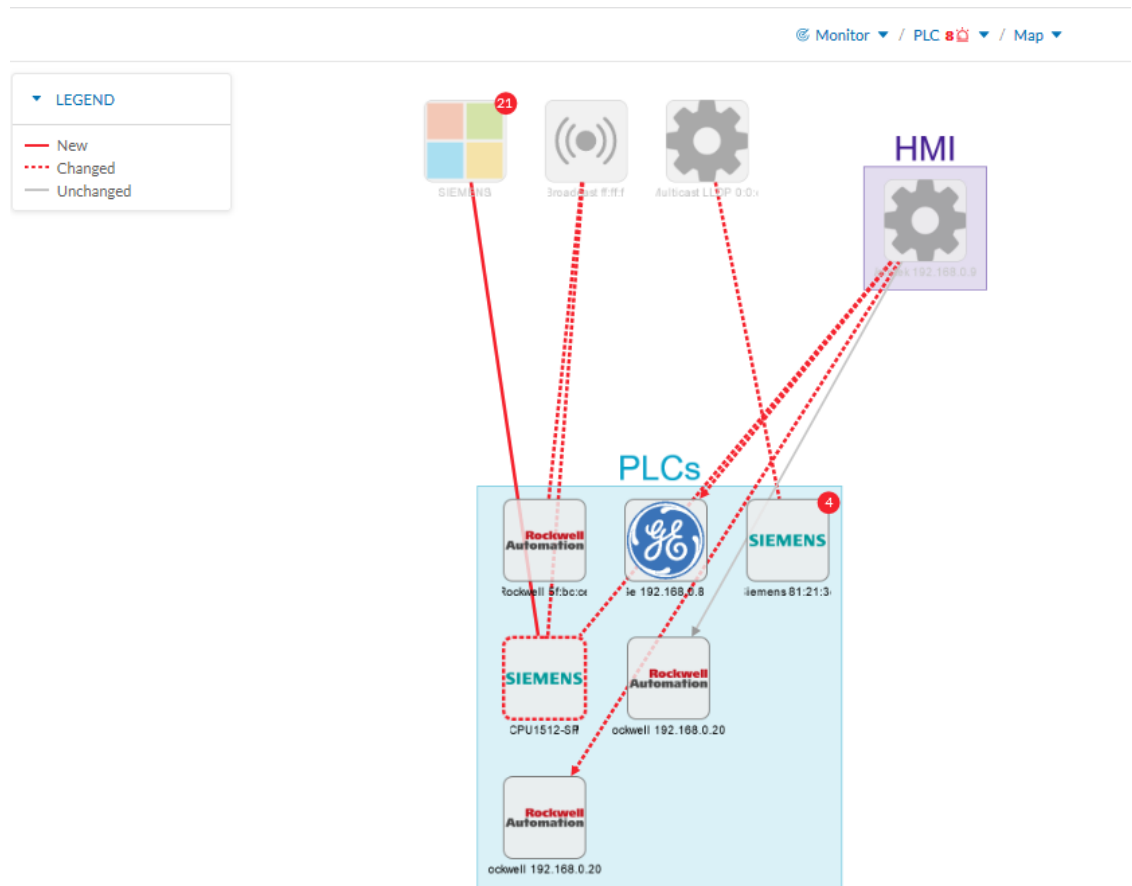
Monitor / PLC 8 / Map

LEGEND
New
Changed
Unchanged

21
SIEMENS
Broadcast ff:ff:f
Multicast LLDP 0:0:
HMI
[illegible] 192.168.0.9

PLCs
Rockwell Automation
Rockwell 5f:bc:ce
Ge 192.168.0.8
4
SIEMENS
Siemens 81:21:3
SIEMENS
CPU1512-SP
Rockwell Automation
ockwell 192.168.0.20
Rockwell Automation
ockwell 192.168.0.20